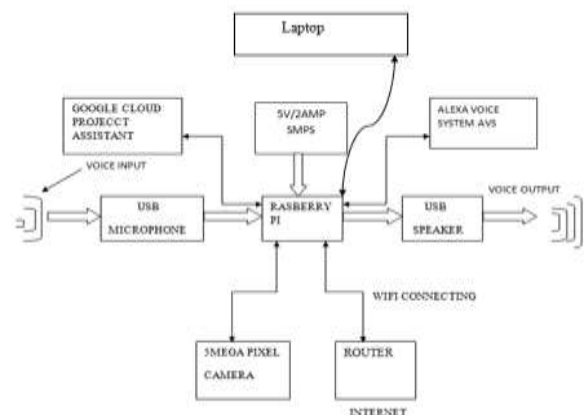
Laptop

GOOGLE CLOUD PROJECCT ASSISTANT

5V/2AMP SMPS

ALEXA VOICE SYSTEM AVS

VOICE INPUT

USB MICROPHONE

RASBERRY PI

USB SPEAKER

VOICE OUTPUT

WIFI CONNECTING

5MEGA PIXEL CAMERA

ROUTER

INTERNET